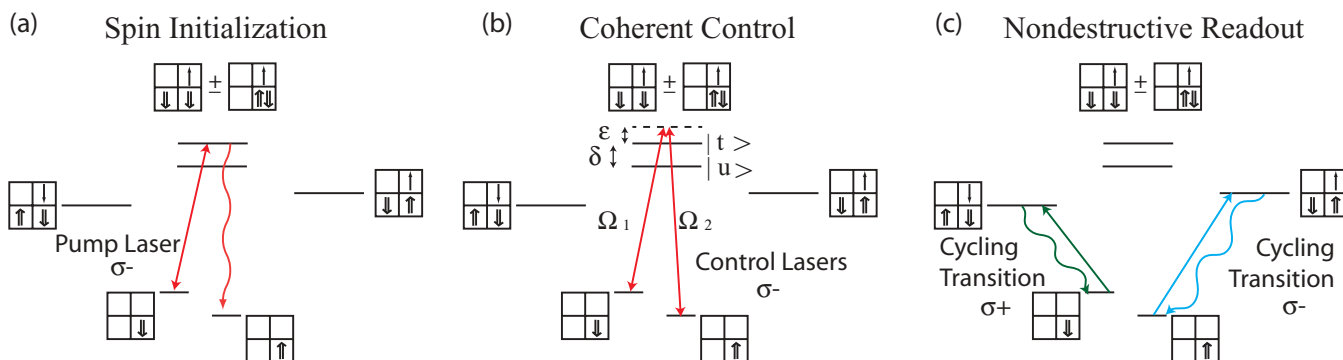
(a) Spin Initialization

±

Pump Laser
σ-

(b) Coherent Control

±

ε
δ
| t >
| u >

$\Omega_1$
$\Omega_2$

Control Lasers
σ-

(c) Nondestructive Readout

±

Cycling
Transition
σ+

Cycling
Transition
σ-